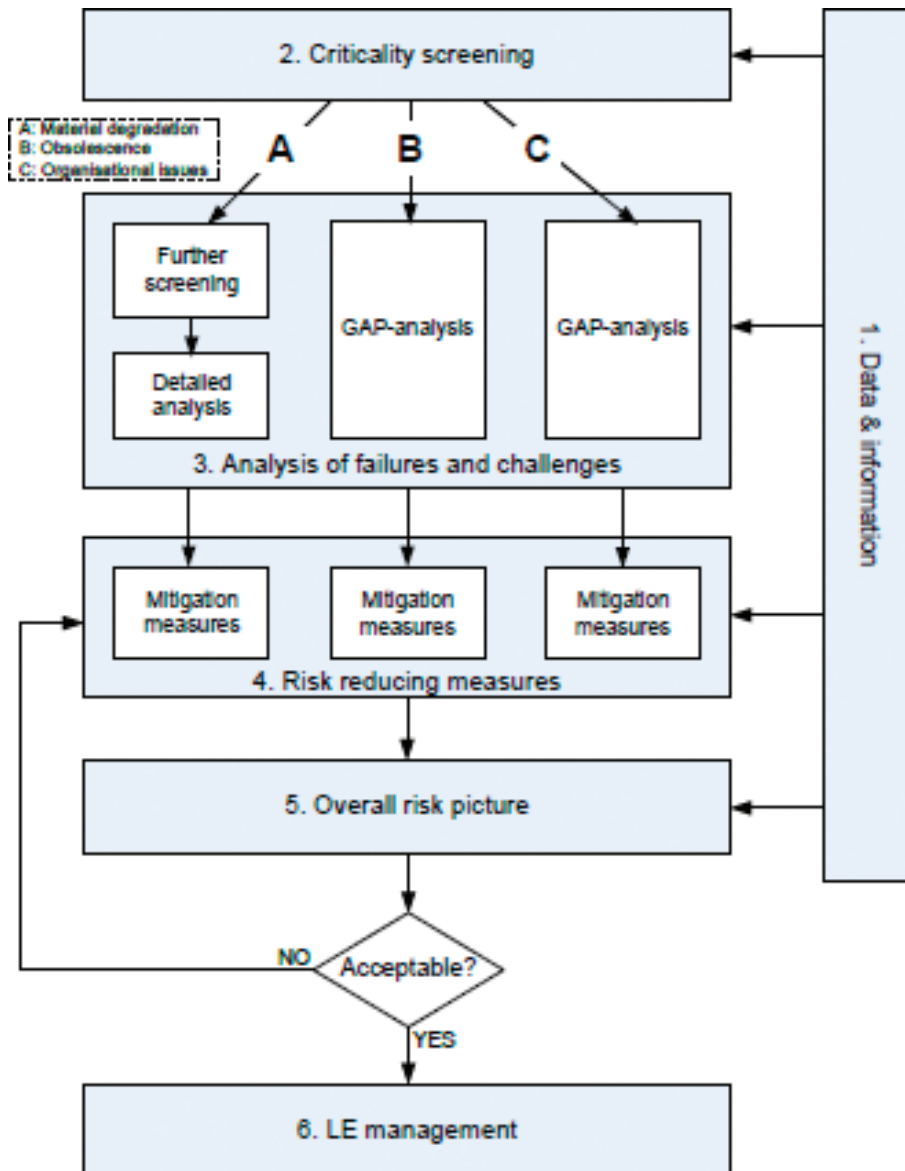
2. Criticality screening

A: Material degradation
B: Obsolescence
C: Organisational issues

A

B

C

Further screening

Detailed analysis

GAP-analysis

GAP-analysis

3. Analysis of failures and challenges

Mitigation measures

Mitigation measures

Mitigation measures

4. Risk reducing measures

5. Overall risk picture

1. Data & information

NO

Acceptable?

YES

6. LE management